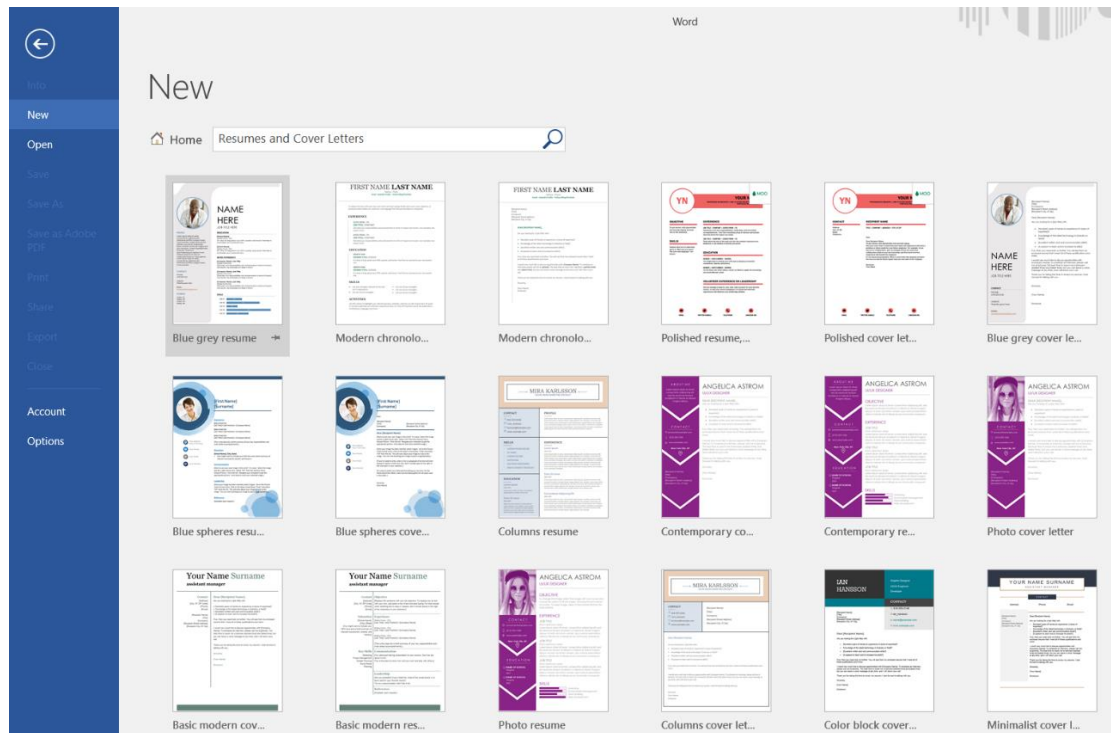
Word

Info
New
Open
Save
Save As
Save as Adobe PDF
Print
Share
Export
Close
Account
Options

New

Home Resumes and Cover Letters

NAME HERE
Blue grey resume

FIRST NAME LAST NAME
Modern chronolo...

FIRST NAME LAST NAME
Modern chronolo...

YN
Polished resume,...

YN
Polished cover let...

NAME HERE
Blue grey cover le...

[First Name] [Surname]
Blue spheres resu...

[First Name] [Surname]
Blue spheres cove...

MIRA KARLSSON
Columns resume

ANGELICA ASTROM
Contemporary co...

ANGELICA ASTROM
Contemporary re...

ANGELICA ASTROM
Photo cover letter

Your Name Surname
assistant manager
Basic modern cov...

Your Name Surname
assistant manager
Basic modern res...

ANGELICA ASTROM
Photo resume

MIRA KARLSSON
Columns cover let...

IAN HANSSON
Color block cover...

YOUR NAME SURNAME
Minimalist cover l...